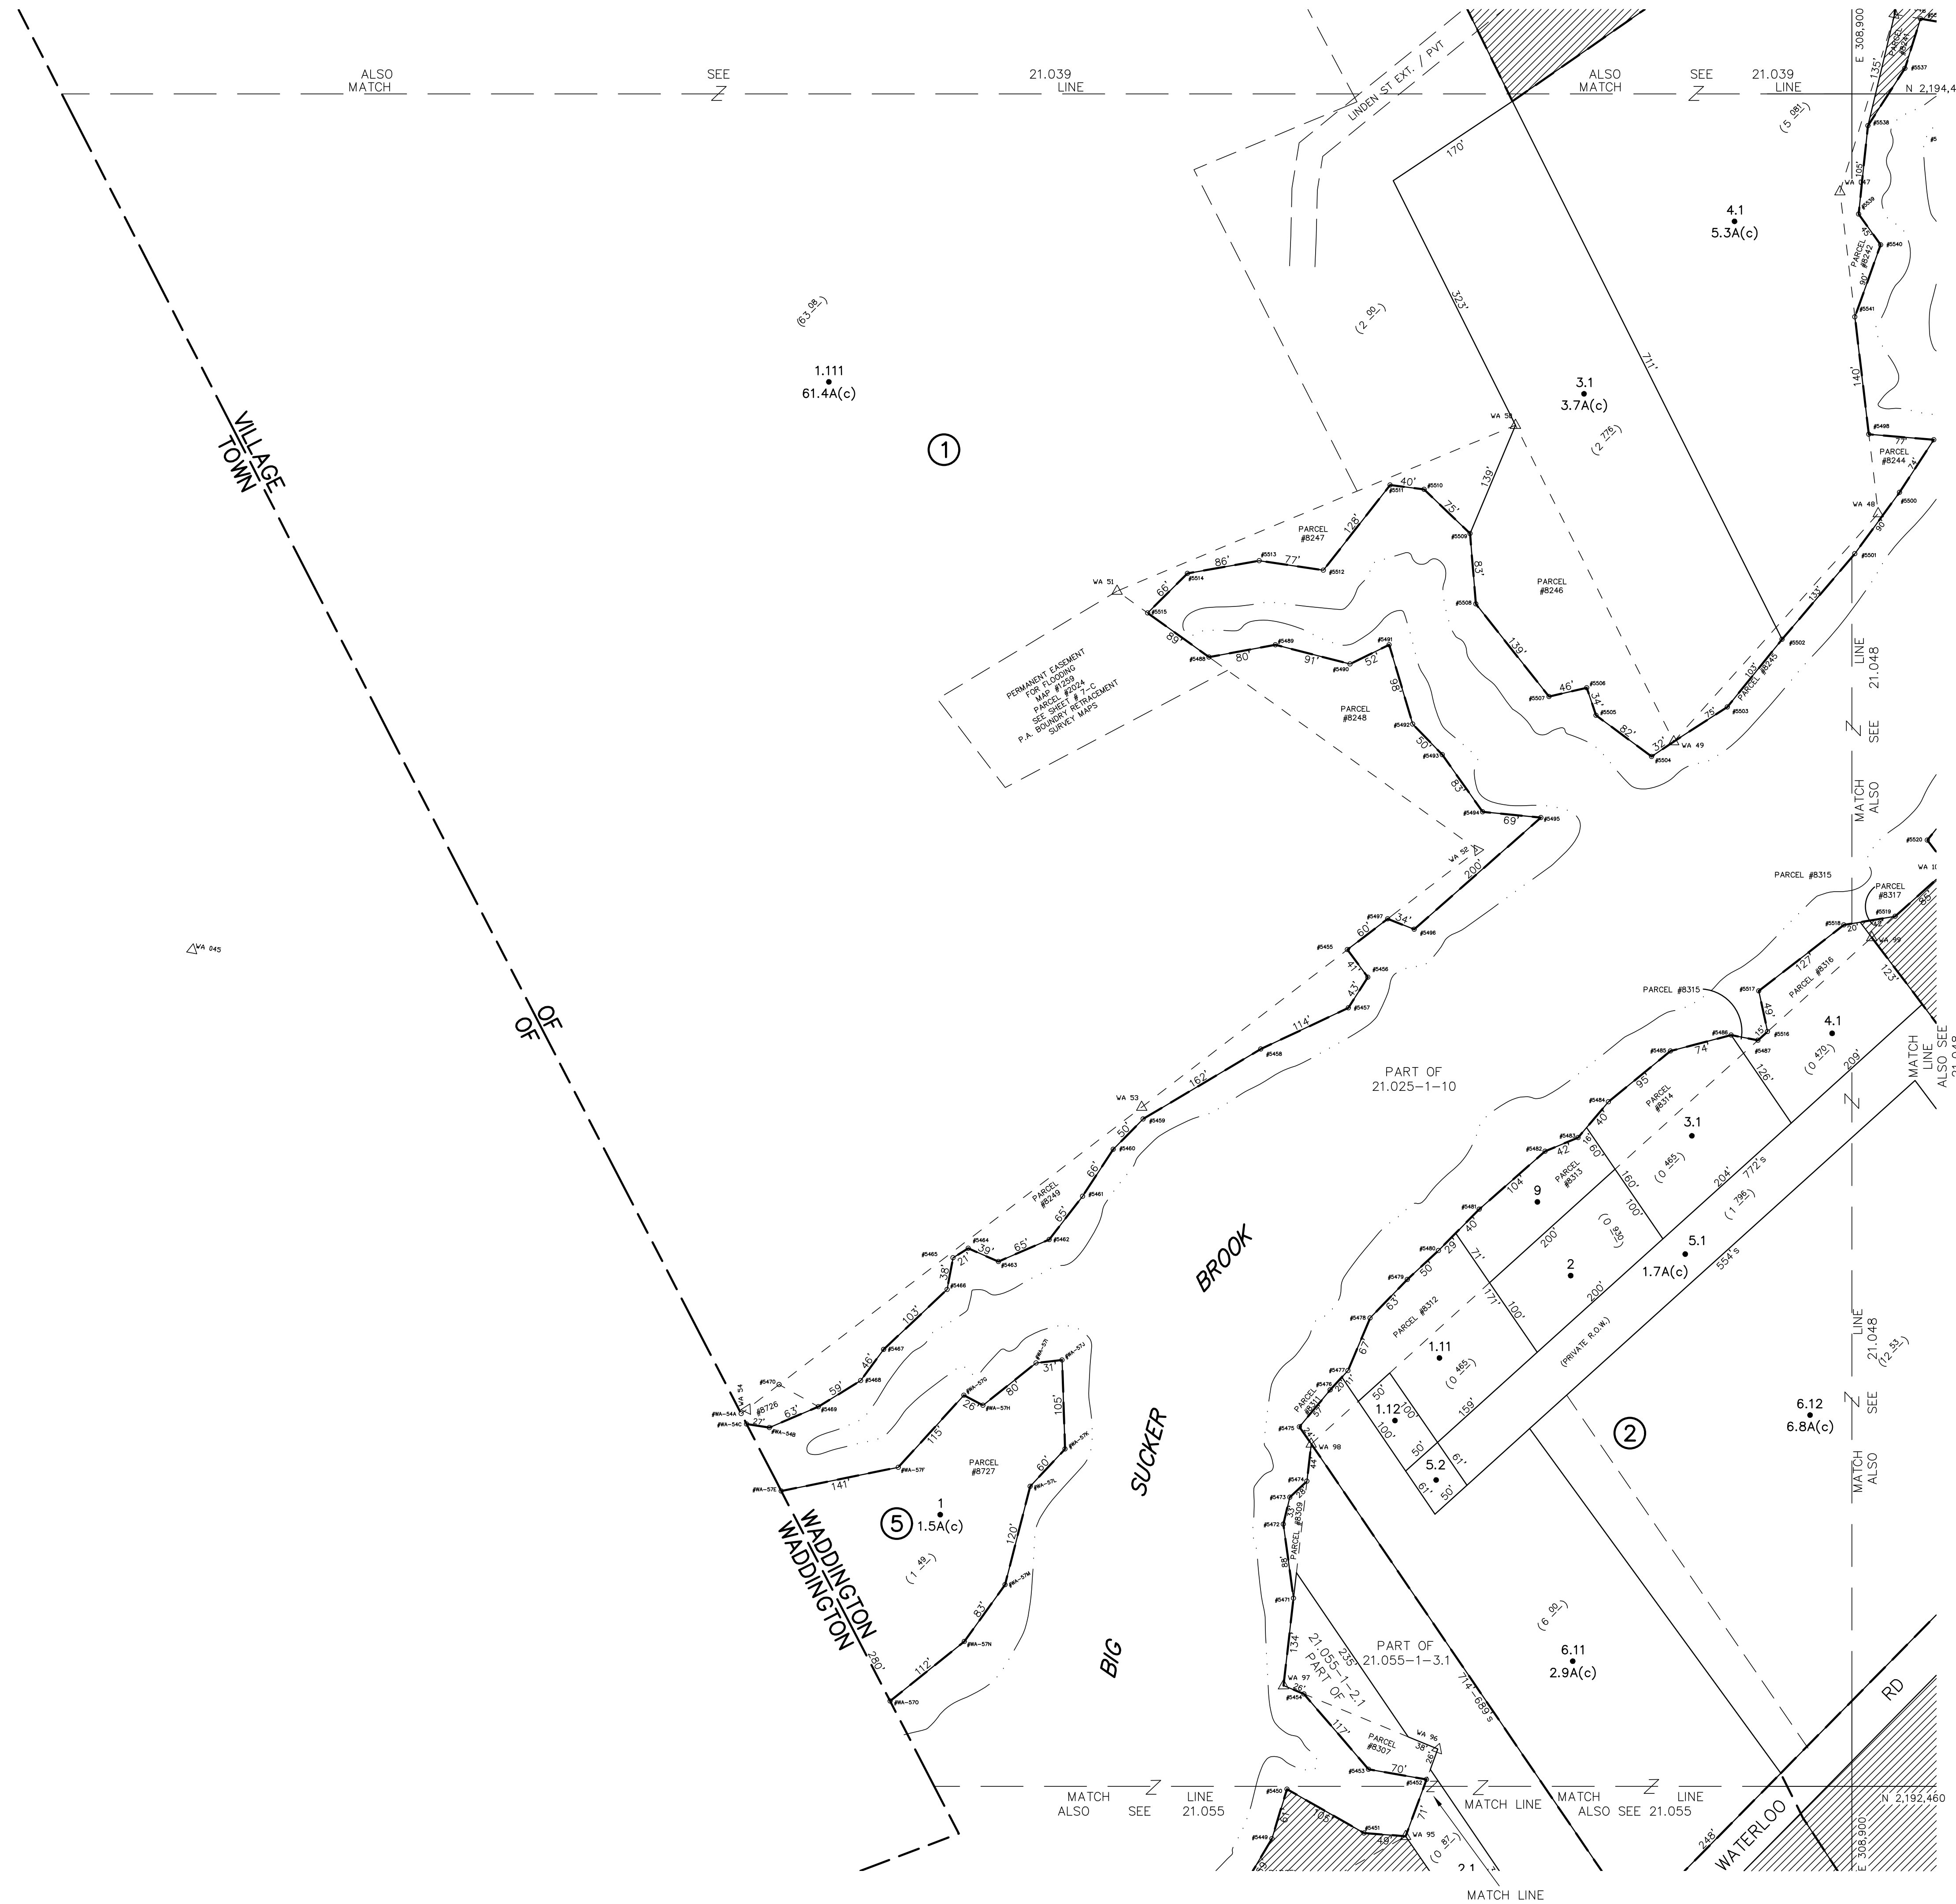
MATCH LINE ALSO SEE 21.039

MATCH LINE ALSO SEE 21.039

LINDEN ST EXT. / PVT

E 308,900

N 2,194,4

(5.081)

4.1
5.3A(c)

(63.08)

1.111
61.4A(c)

(2.99)

323'

711'

170'

3.1
3.7A(c)

(2.776)

VILLAGE OF WADDINGTON

TOWN OF WADDINGTON

1

PARCEL #8247

PARCEL #8246

PARCEL #8248

PARCEL #8244

PARCEL #8242

PARCEL #8245

PERMANENT EASEMENT FOR FLOODING MAP #1259 PARCEL #2024 SEE SHEET #7-C P.A. BOUNDRY RETRACEMENT SURVEY MAPS

MATCH LINE ALSO SEE 21.048

PARCEL #8315

PARCEL #8317

PARCEL #8316

PARCEL #8314

PARCEL #8313

PARCEL #8312

PARCEL #8249

PARCEL #8727

PARCEL #8309

PARCEL #8307

PART OF 21.025-1-10

4.1
(0.470)

3.1
(0.465)

9

2

(0.920)

5.1
1.7A(c)

(1.796)

772's

554's

(PRIVATE R.O.W.)

1.11
(0.465)

1.12

5.2

2

BROOK

SUCKER

BIG

MATCH LINE ALSO SEE 21.048

(12.53)

6.12
6.8A(c)

5

1
1.5A(c)

(1.49)

PART OF 21.055-1-3.1

PART OF 21.055-1-2.1

(6.00)

6.11
2.9A(c)

714-689's

MATCH LINE ALSO SEE 21.055

MATCH LINE

MATCH LINE ALSO SEE 21.055

N 2,192,460

E 308,900

WATERLOO RD

(0.87)

2.1

MATCH LINE

WA 045